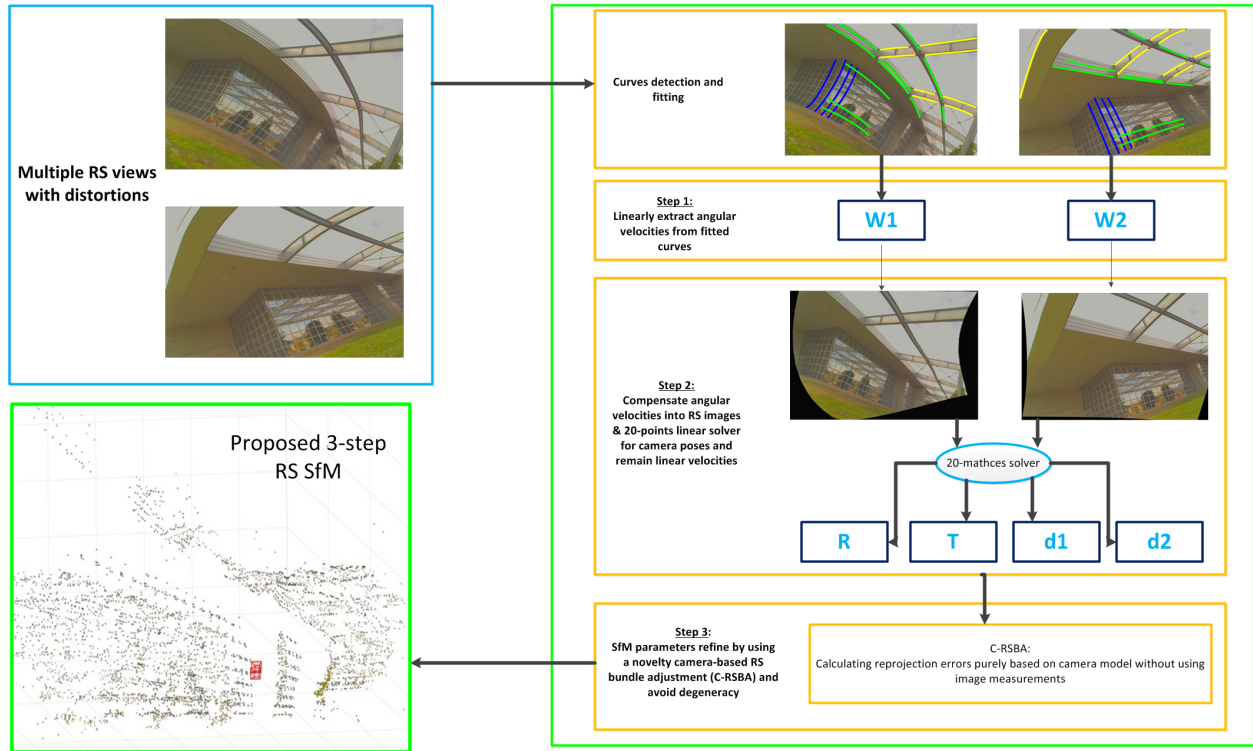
Multiple RS views with distortions

Curves detection and fitting

Step 1:
Linearly extract angular velocities from fitted curves

W1

W2

Step 2:
Compensate angular velocities into RS images & 20-points linear solver for camera poses and remain linear velocities

20-mathces solver

R

T

d1

d2

Proposed 3-step RS SfM

Step 3:
SfM parameters refine by using a novelty camera-based RS bundle adjustment (C-RSBA) and avoid degeneracy

C-RSBA:
Calculating reprojection errors purely based on camera model without using image measurements